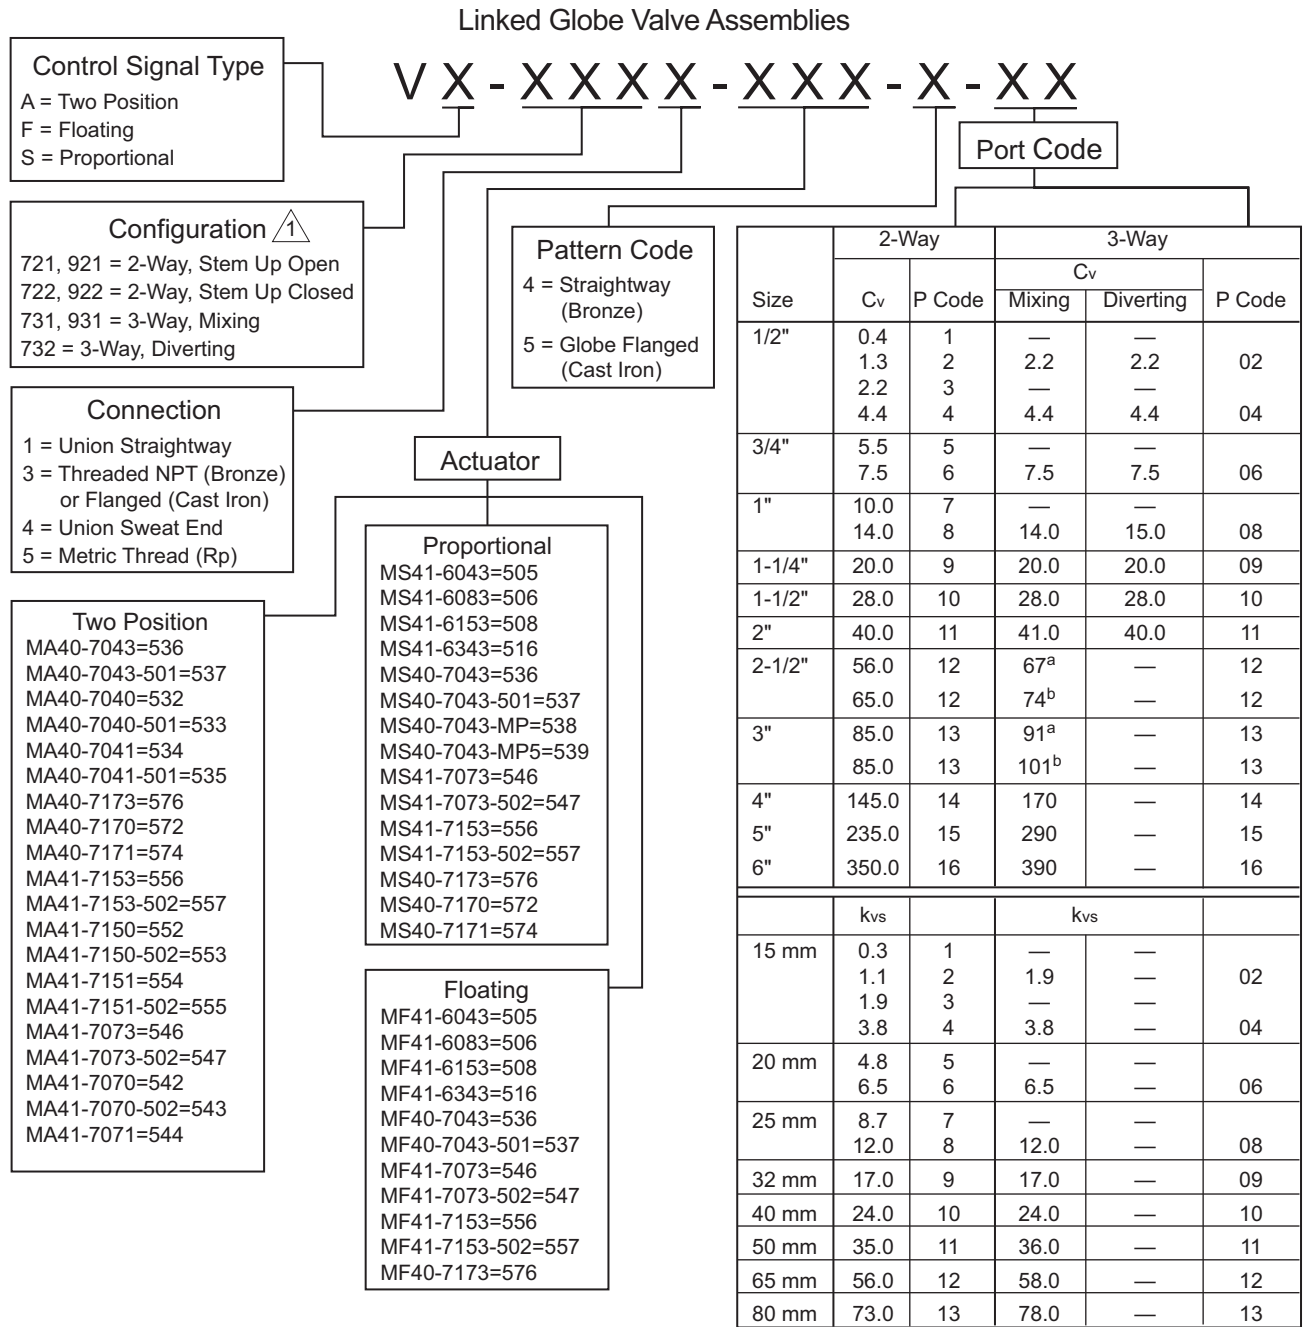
Linked Globe Valve Assemblies

V X - X X X X - X X X - X - X X

Control Signal Type
A = Two Position
F = Floating
S = Proportional

Configuration 1
721, 921 = 2-Way, Stem Up Open
722, 922 = 2-Way, Stem Up Closed
731, 931 = 3-Way, Mixing
732 = 3-Way, Diverting

Connection
1 = Union Straightway
3 = Threaded NPT (Bronze) or Flanged (Cast Iron)
4 = Union Sweat End
5 = Metric Thread (Rp)

Two Position
MA40-7043=536
MA40-7043-501=537
MA40-7040=532
MA40-7040-501=533
MA40-7041=534
MA40-7041-501=535
MA40-7173=576
MA40-7170=572
MA40-7171=574
MA41-7153=556
MA41-7153-502=557
MA41-7150=552
MA41-7150-502=553
MA41-7151=554
MA41-7151-502=555
MA41-7073=546
MA41-7073-502=547
MA41-7070=542
MA41-7070-502=543
MA41-7071=544

Pattern Code
4 = Straightway (Bronze)
5 = Globe Flanged (Cast Iron)

Actuator

Proportional
MS41-6043=505
MS41-6083=506
MS41-6153=508
MS41-6343=516
MS40-7043=536
MS40-7043-501=537
MS40-7043-MP=538
MS40-7043-MP5=539
MS41-7073=546
MS41-7073-502=547
MS41-7153=556
MS41-7153-502=557
MS40-7173=576
MS40-7170=572
MS40-7171=574

Floating
MF41-6043=505
MF41-6083=506
MF41-6153=508
MF41-6343=516
MF40-7043=536
MF40-7043-501=537
MF41-7073=546
MF41-7073-502=547
MF41-7153=556
MF41-7153-502=557
MF40-7173=576

Port Code

| Size | 2-Way Cv | 2-Way P Code | 3-Way Cv Mixing | 3-Way Cv Diverting | 3-Way P Code |
|---|---|---|---|---|---|
| 1/2" | 0.4<br>1.3<br>2.2<br>4.4 | 1<br>2<br>3<br>4 | —<br>2.2<br>—<br>4.4 | —<br>2.2<br>—<br>4.4 | <br>02<br><br>04 |
| 3/4" | 5.5<br>7.5 | 5<br>6 | —<br>7.5 | —<br>7.5 | <br>06 |
| 1" | 10.0<br>14.0 | 7<br>8 | —<br>14.0 | —<br>15.0 | <br>08 |
| 1-1/4" | 20.0 | 9 | 20.0 | 20.0 | 09 |
| 1-1/2" | 28.0 | 10 | 28.0 | 28.0 | 10 |
| 2" | 40.0 | 11 | 41.0 | 40.0 | 11 |
| 2-1/2" | 56.0<br>65.0 | 12<br>12 | $67^a$<br>$74^b$ | —<br>— | 12<br>12 |
| 3" | 85.0<br>85.0 | 13<br>13 | $91^a$<br>$101^b$ | —<br>— | 13<br>13 |
| 4" | 145.0 | 14 | 170 | — | 14 |
| 5" | 235.0 | 15 | 290 | — | 15 |
| 6" | 350.0 | 16 | 390 | — | 16 |
| | kvs | | kvs | | |
| 15 mm | 0.3<br>1.1<br>1.9<br>3.8 | 1<br>2<br>3<br>4 | —<br>1.9<br>—<br>3.8 | —<br>—<br>—<br>— | <br>02<br><br>04 |
| 20 mm | 4.8<br>6.5 | 5<br>6 | —<br>6.5 | —<br>— | <br>06 |
| 25 mm | 8.7<br>12.0 | 7<br>8 | —<br>12.0 | —<br>— | <br>08 |
| 32 mm | 17.0 | 9 | 17.0 | — | 09 |
| 40 mm | 24.0 | 10 | 24.0 | — | 10 |
| 50 mm | 35.0 | 11 | 36.0 | — | 11 |
| 65 mm | 56.0 | 12 | 58.0 | — | 12 |
| 80 mm | 73.0 | 13 | 78.0 | — | 13 |